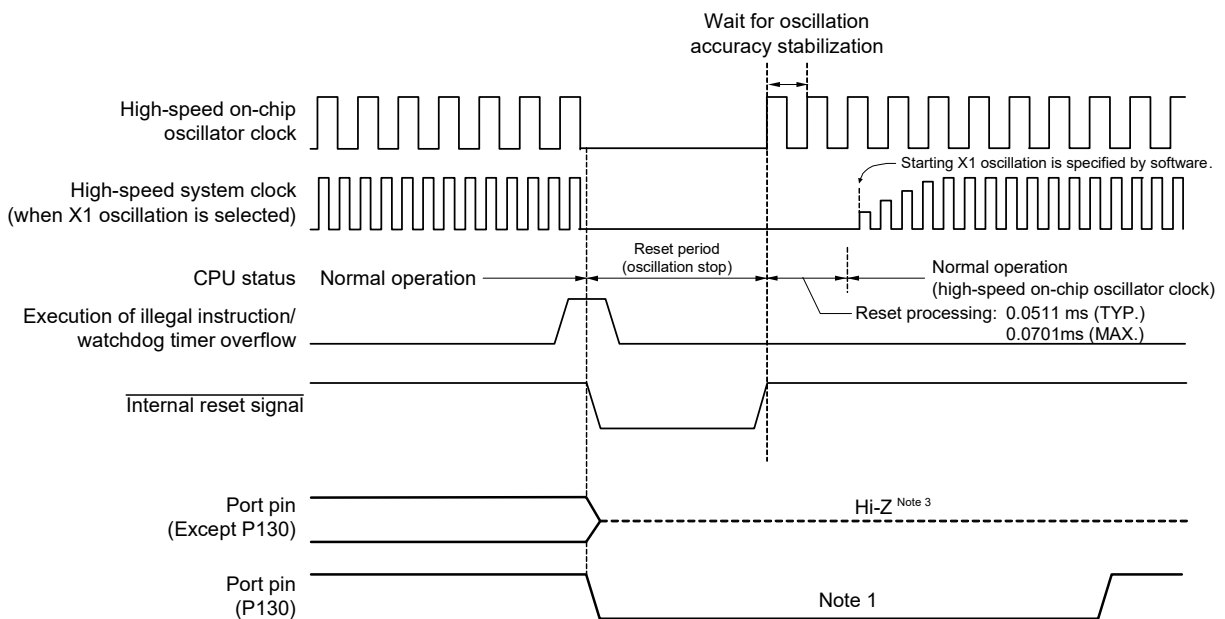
Wait for oscillation accuracy stabilization

High-speed on-chip oscillator clock

Starting X1 oscillation is specified by software.

High-speed system clock (when X1 oscillation is selected)

Reset period (oscillation stop)

CPU status Normal operation

Normal operation (high-speed on-chip oscillator clock)

Reset processing: 0.0511 ms (TYP.) 0.0701ms (MAX.)

Execution of illegal instruction/ watchdog timer overflow

Internal reset signal

Port pin (Except P130)

Hi-Z $^{\text{Note 3}}$

Port pin (P130)

Note 1